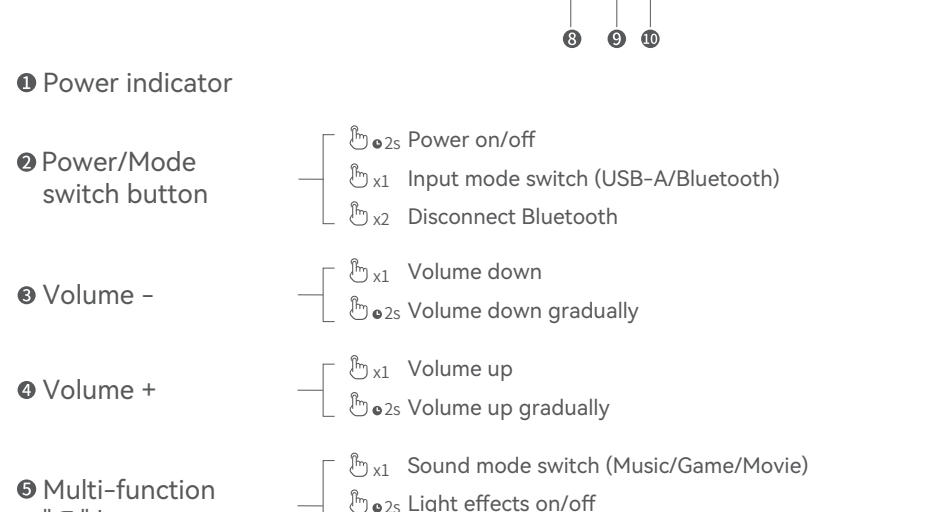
❽ ❾ ❿

❶ Power indicator

❷ Power/Mode switch button

2s Power on/off

x1 Input mode switch (USB-A/Bluetooth)

x2 Disconnect Bluetooth

❸ Volume -

x1 Volume down

2s Volume down gradually

❹ Volume +

x1 Volume up

2s Volume up gradually

❺ Multi-function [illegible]

x1 Sound mode switch (Music/Game/Movie)

2s Light effects on/off